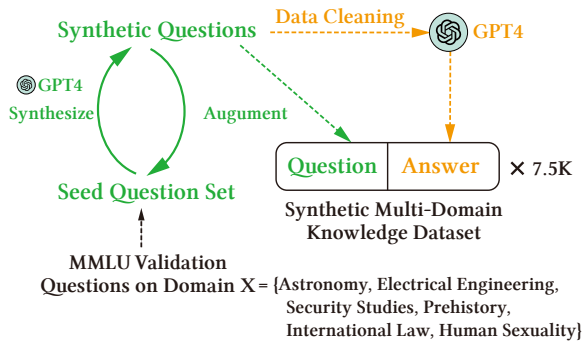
Synthetic Questions

Data Cleaning

GPT4

GPT4

Synthesize

Augument

Question | Answer × 7.5K

Seed Question Set

Synthetic Multi-Domain Knowledge Dataset

MMLU Validation Questions on Domain X = {Astronomy, Electrical Engineering, Security Studies, Prehistory, International Law, Human Sexuality}